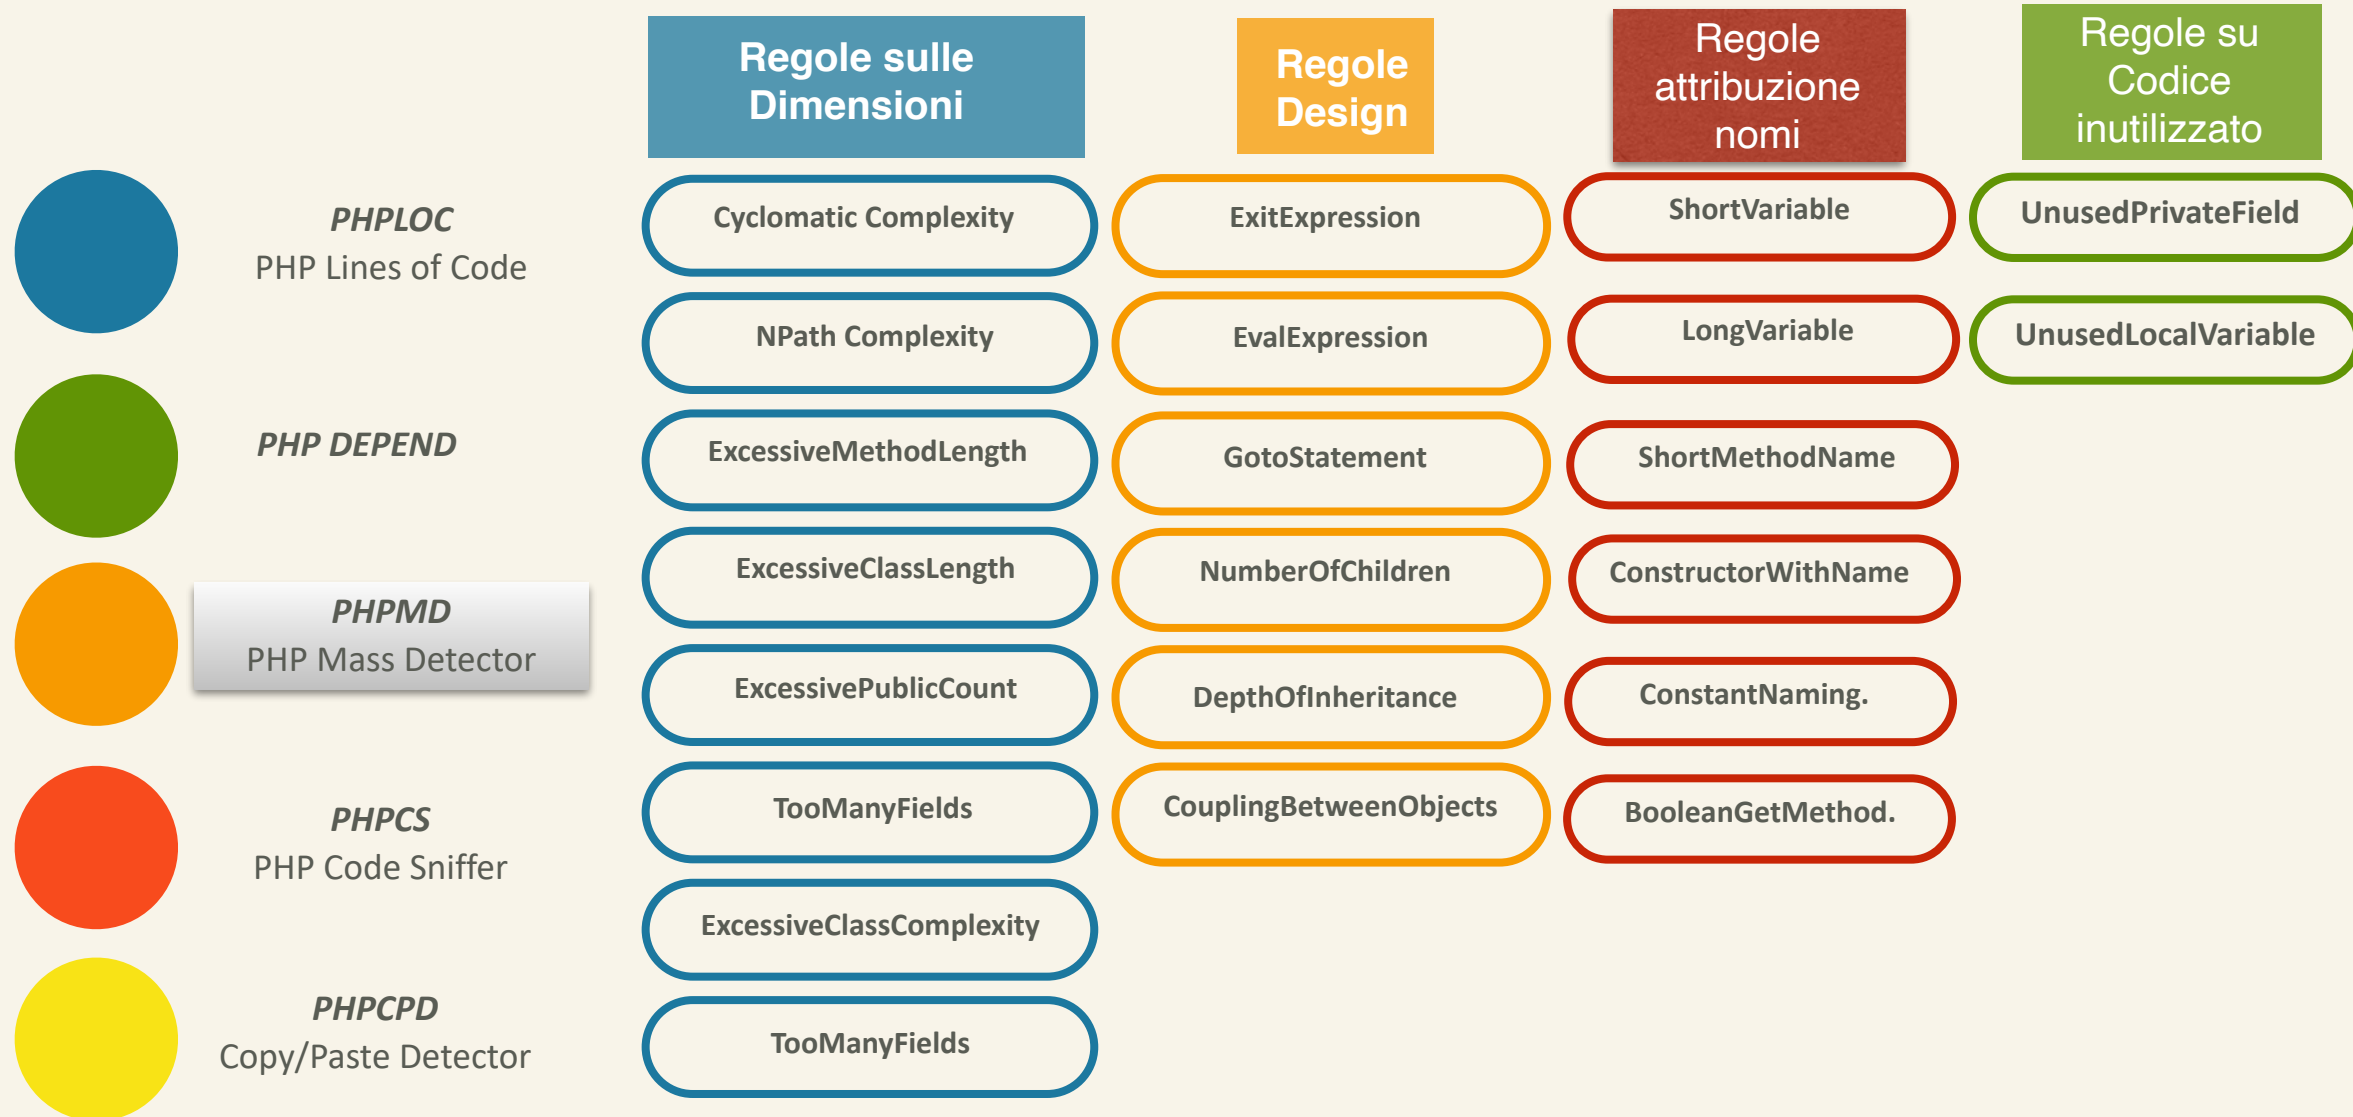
PHPLOC
PHP Lines of Code

PHP DEPEND

PHPMD
PHP Mass Detector

PHPCS
PHP Code Sniffer

PHPCPD
Copy/Paste Detector

Regole sulle Dimensioni

Cyclomatic Complexity

NPath Complexity

ExcessiveMethodLength

ExcessiveClassLength

ExcessivePublicCount

TooManyFields

ExcessiveClassComplexity

TooManyFields

Regole Design

ExitExpression

EvalExpression

GotoStatement

NumberOfChildren

DepthOfInheritance

CouplingBetweenObjects

Regole attribuzione nomi

ShortVariable

LongVariable

ShortMethodName

ConstructorWithName

ConstantNaming.

BooleanGetMethod.

Regole su Codice inutilizzato

UnusedPrivateField

UnusedLocalVariable